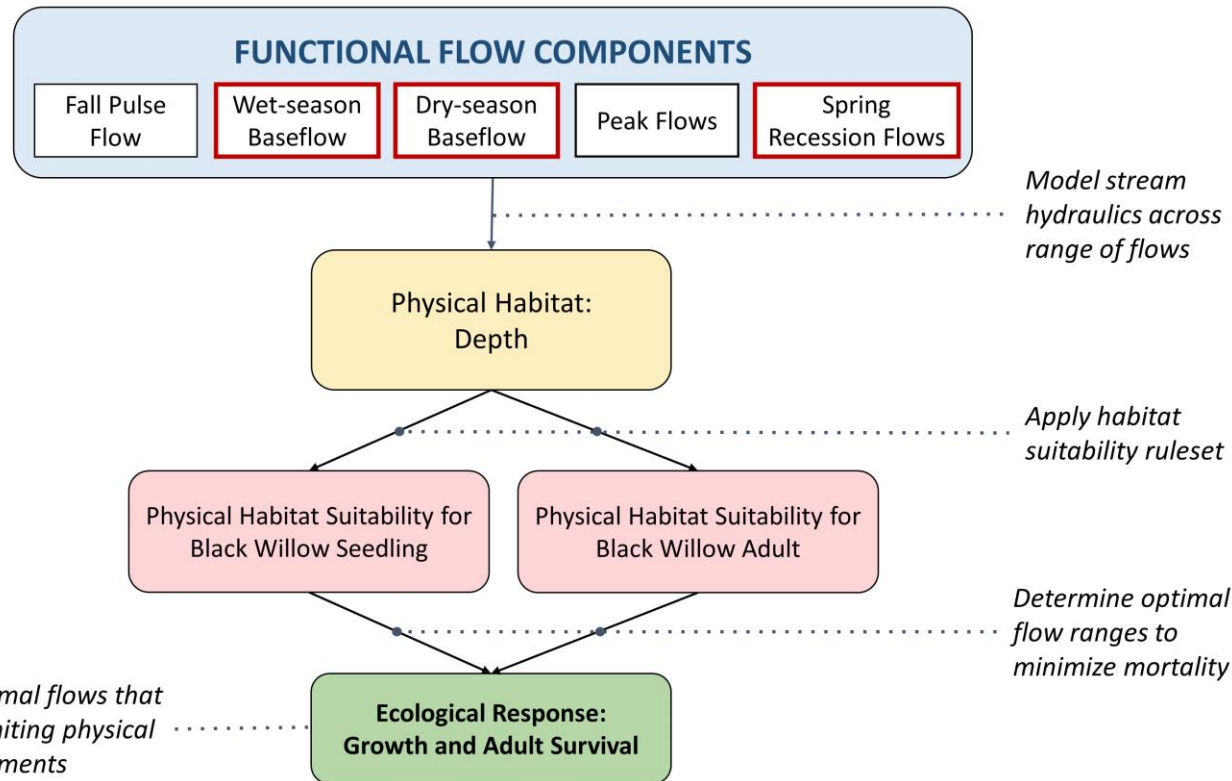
FUNCTIONAL FLOW COMPONENTS

Fall Pulse Flow

Wet-season Baseflow

Dry-season Baseflow

Peak Flows

Spring Recession Flows

Model stream hydraulics across range of flows

Physical Habitat: Depth

Apply habitat suitability ruleset

Physical Habitat Suitability for Black Willow Seedling

Physical Habitat Suitability for Black Willow Adult

Determine optimal flow ranges to minimize mortality

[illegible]mal flows that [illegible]iting physical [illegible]ments

Ecological Response: Growth and Adult Survival